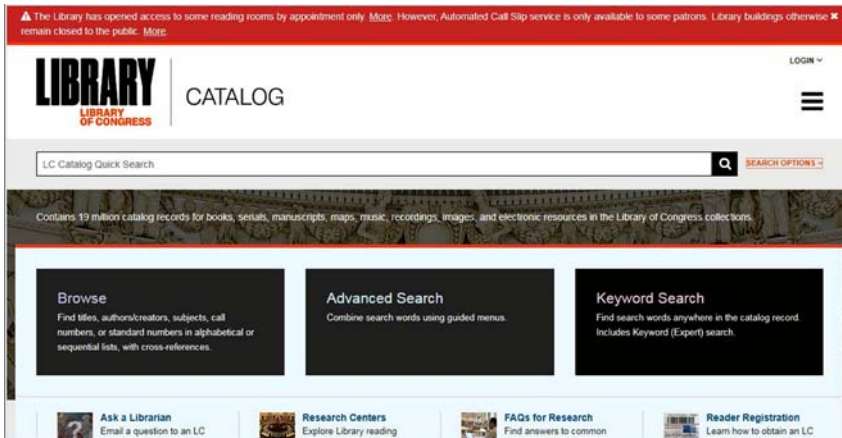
The Library has opened access to some reading rooms by appointment only. More. However, Automated Call Slip service is only available to some patrons. Library buildings otherwise remain closed to the public. More.

LIBRARY
LIBRARY OF CONGRESS

CATALOG

LOGIN

LC Catalog Quick Search

SEARCH OPTIONS

Contains 19 million catalog records for books, serials, manuscripts, maps, music, recordings, images, and electronic resources in the Library of Congress collections.

Browse
Find titles, authors/creators, subjects, call numbers, or standard numbers in alphabetical or sequential lists, with cross-references.

Advanced Search
Combine search words using guided menus.

Keyword Search
Find search words anywhere in the catalog record. Includes Keyword (Expert) search.

Ask a Librarian
Email a question to an LC

Research Centers
Explore Library reading

FAQs for Research
Find answers to common

Reader Registration
Learn how to obtain an LC